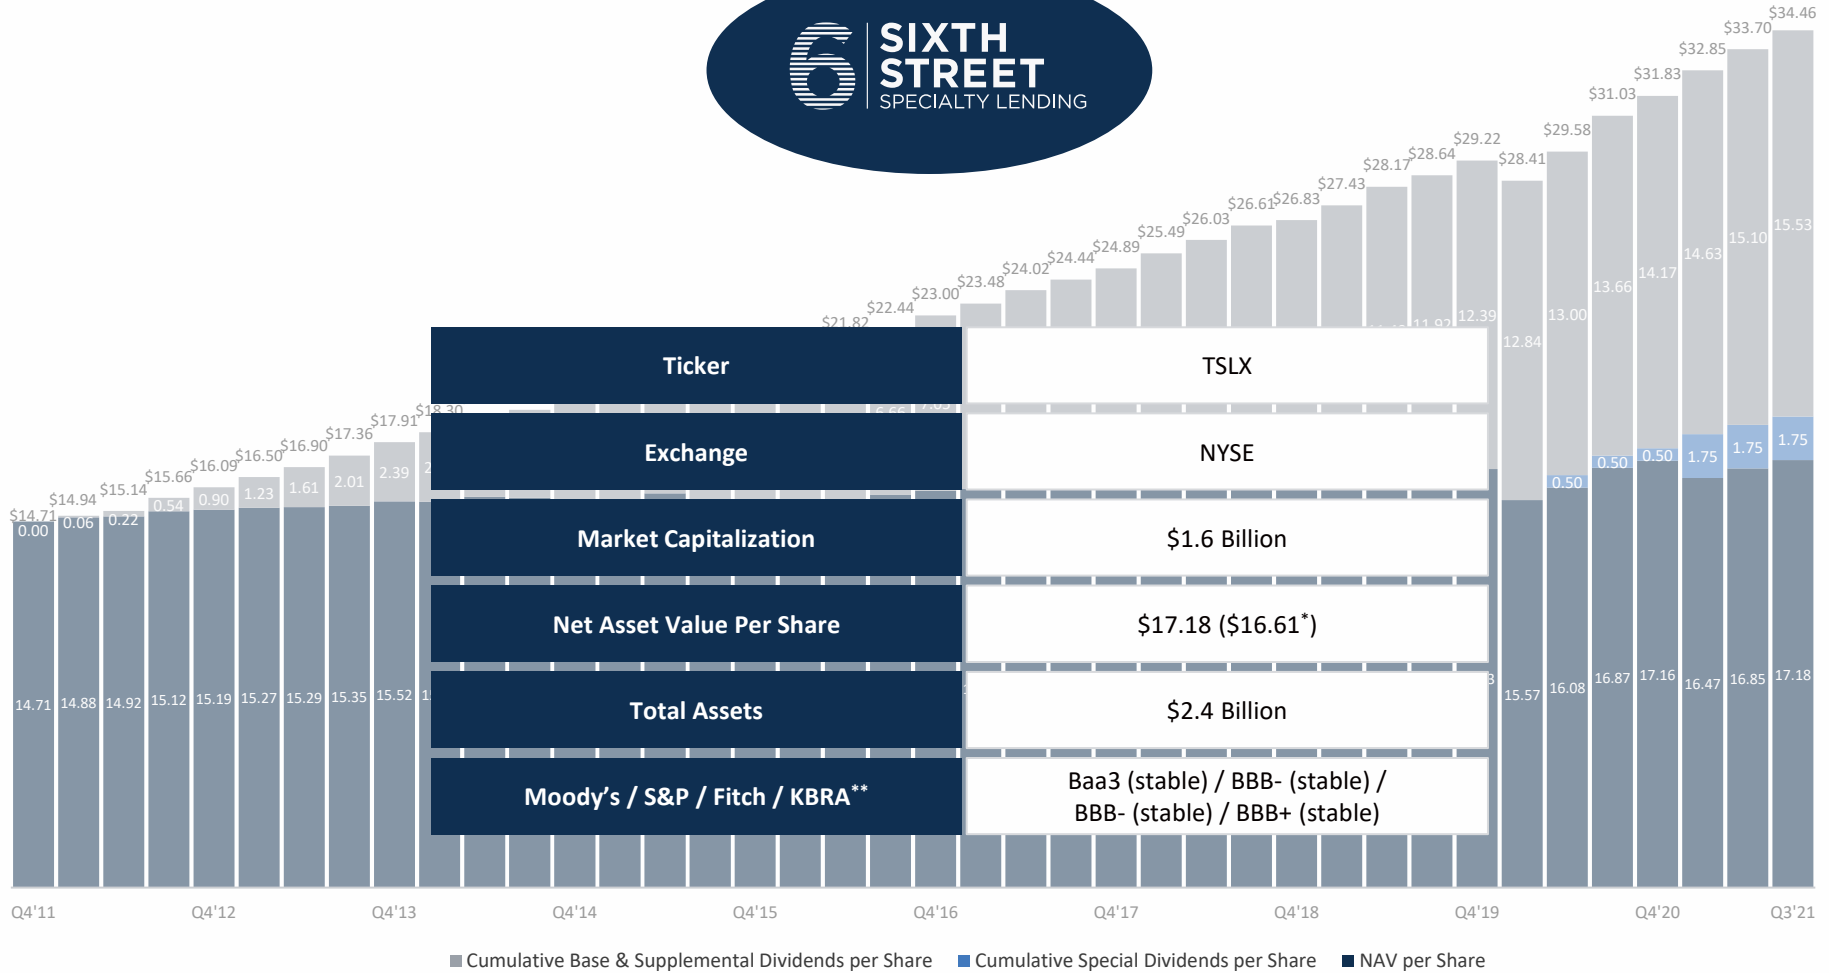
SIXTH STREET SPECIALTY LENDING

$14.71 $14.94 $15.14 $15.66 $16.09 $16.50 $16.90 $17.36 $17.91 $18.30 $21.82 $22.44 $23.00 $23.48 $24.02 $24.44 $24.89 $25.49 $26.03 $26.61 $26.83 $27.43 $28.17 $28.64 $29.22 $28.41 $29.58 $31.03 $31.83 $32.85 $33.70 $34.46

0.00 0.06 0.22 0.54 0.90 1.23 1.61 2.01 2.39

12.39 12.84 13.00 13.66 14.17 14.63 15.10 15.53

0.50 0.50 0.50 1.75 1.75 1.75

14.71 14.88 14.92 15.12 15.19 15.27 15.29 15.35 15.52 15.57 16.08 16.87 17.16 16.47 16.85 17.18

| Ticker | TSLX |
|---|---|
| Exchange | NYSE |
| Market Capitalization | $1.6 Billion |
| Net Asset Value Per Share | $17.18 ($16.61$^*$) |
| Total Assets | $2.4 Billion |
| Moody's / S&P / Fitch / KBRA$^{**}$ | Baa3 (stable) / BBB- (stable) / BBB- (stable) / BBB+ (stable) |

Q4'11 Q4'12 Q4'13 Q4'14 Q4'15 Q4'16 Q4'17 Q4'18 Q4'19 Q4'20 Q3'21

Cumulative Base & Supplemental Dividends per Share Cumulative Special Dividends per Share NAV per Share